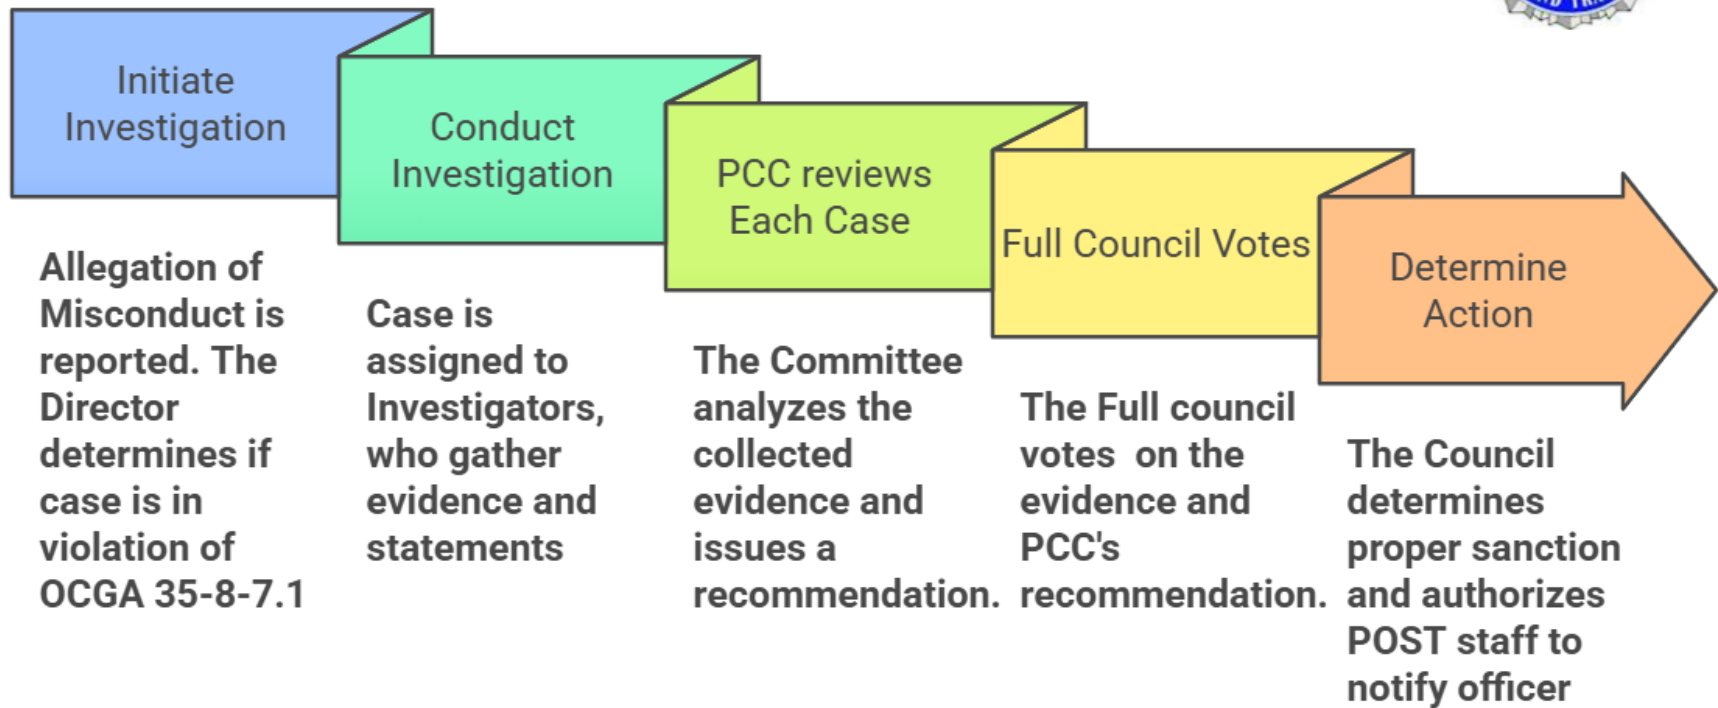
Initiate Investigation

Allegation of Misconduct is reported. The Director determines if case is in violation of OCGA 35-8-7.1

Conduct Investigation

Case is assigned to Investigators, who gather evidence and statements

PCC reviews Each Case

The Committee analyzes the collected evidence and issues a recommendation.

Full Council Votes

The Full council votes on the evidence and PCC's recommendation.

Determine Action

The Council determines proper sanction and authorizes POST staff to notify officer